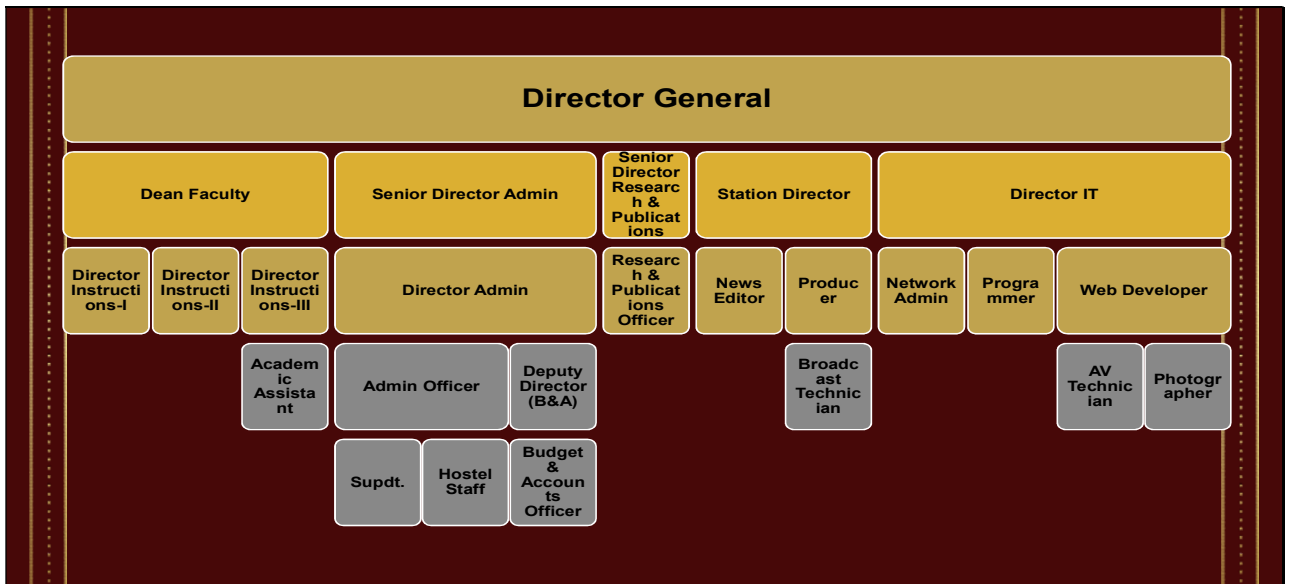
Director General

Dean Faculty

Senior Director Admin

Senior Director Research & Publications

Station Director

Director IT

Director Instructions-I

Director Instructions-II

Director Instructions-III

Director Admin

Research & Publications Officer

News Editor

Producer

Network Admin

Programmer

Web Developer

Academic Assistant

Admin Officer

Deputy Director (B&A)

Broadcast Technician

AV Technician

Photographer

Supdt.

Hostel Staff

Budget & Accounts Officer